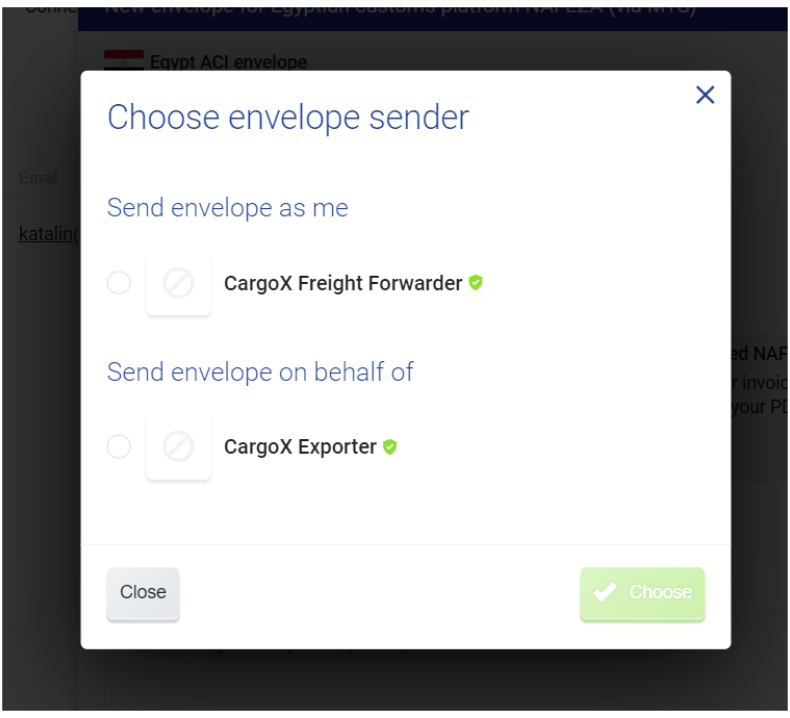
Conne
New envelope for Egyptian customs platform NAFEZA (via MTG)
Egypt ACI envelope
Email
katalin(
ed NAF
r invoic
your PD

Choose envelope sender
Send envelope as me
CargoX Freight Forwarder
Send envelope on behalf of
CargoX Exporter
Close
Choose